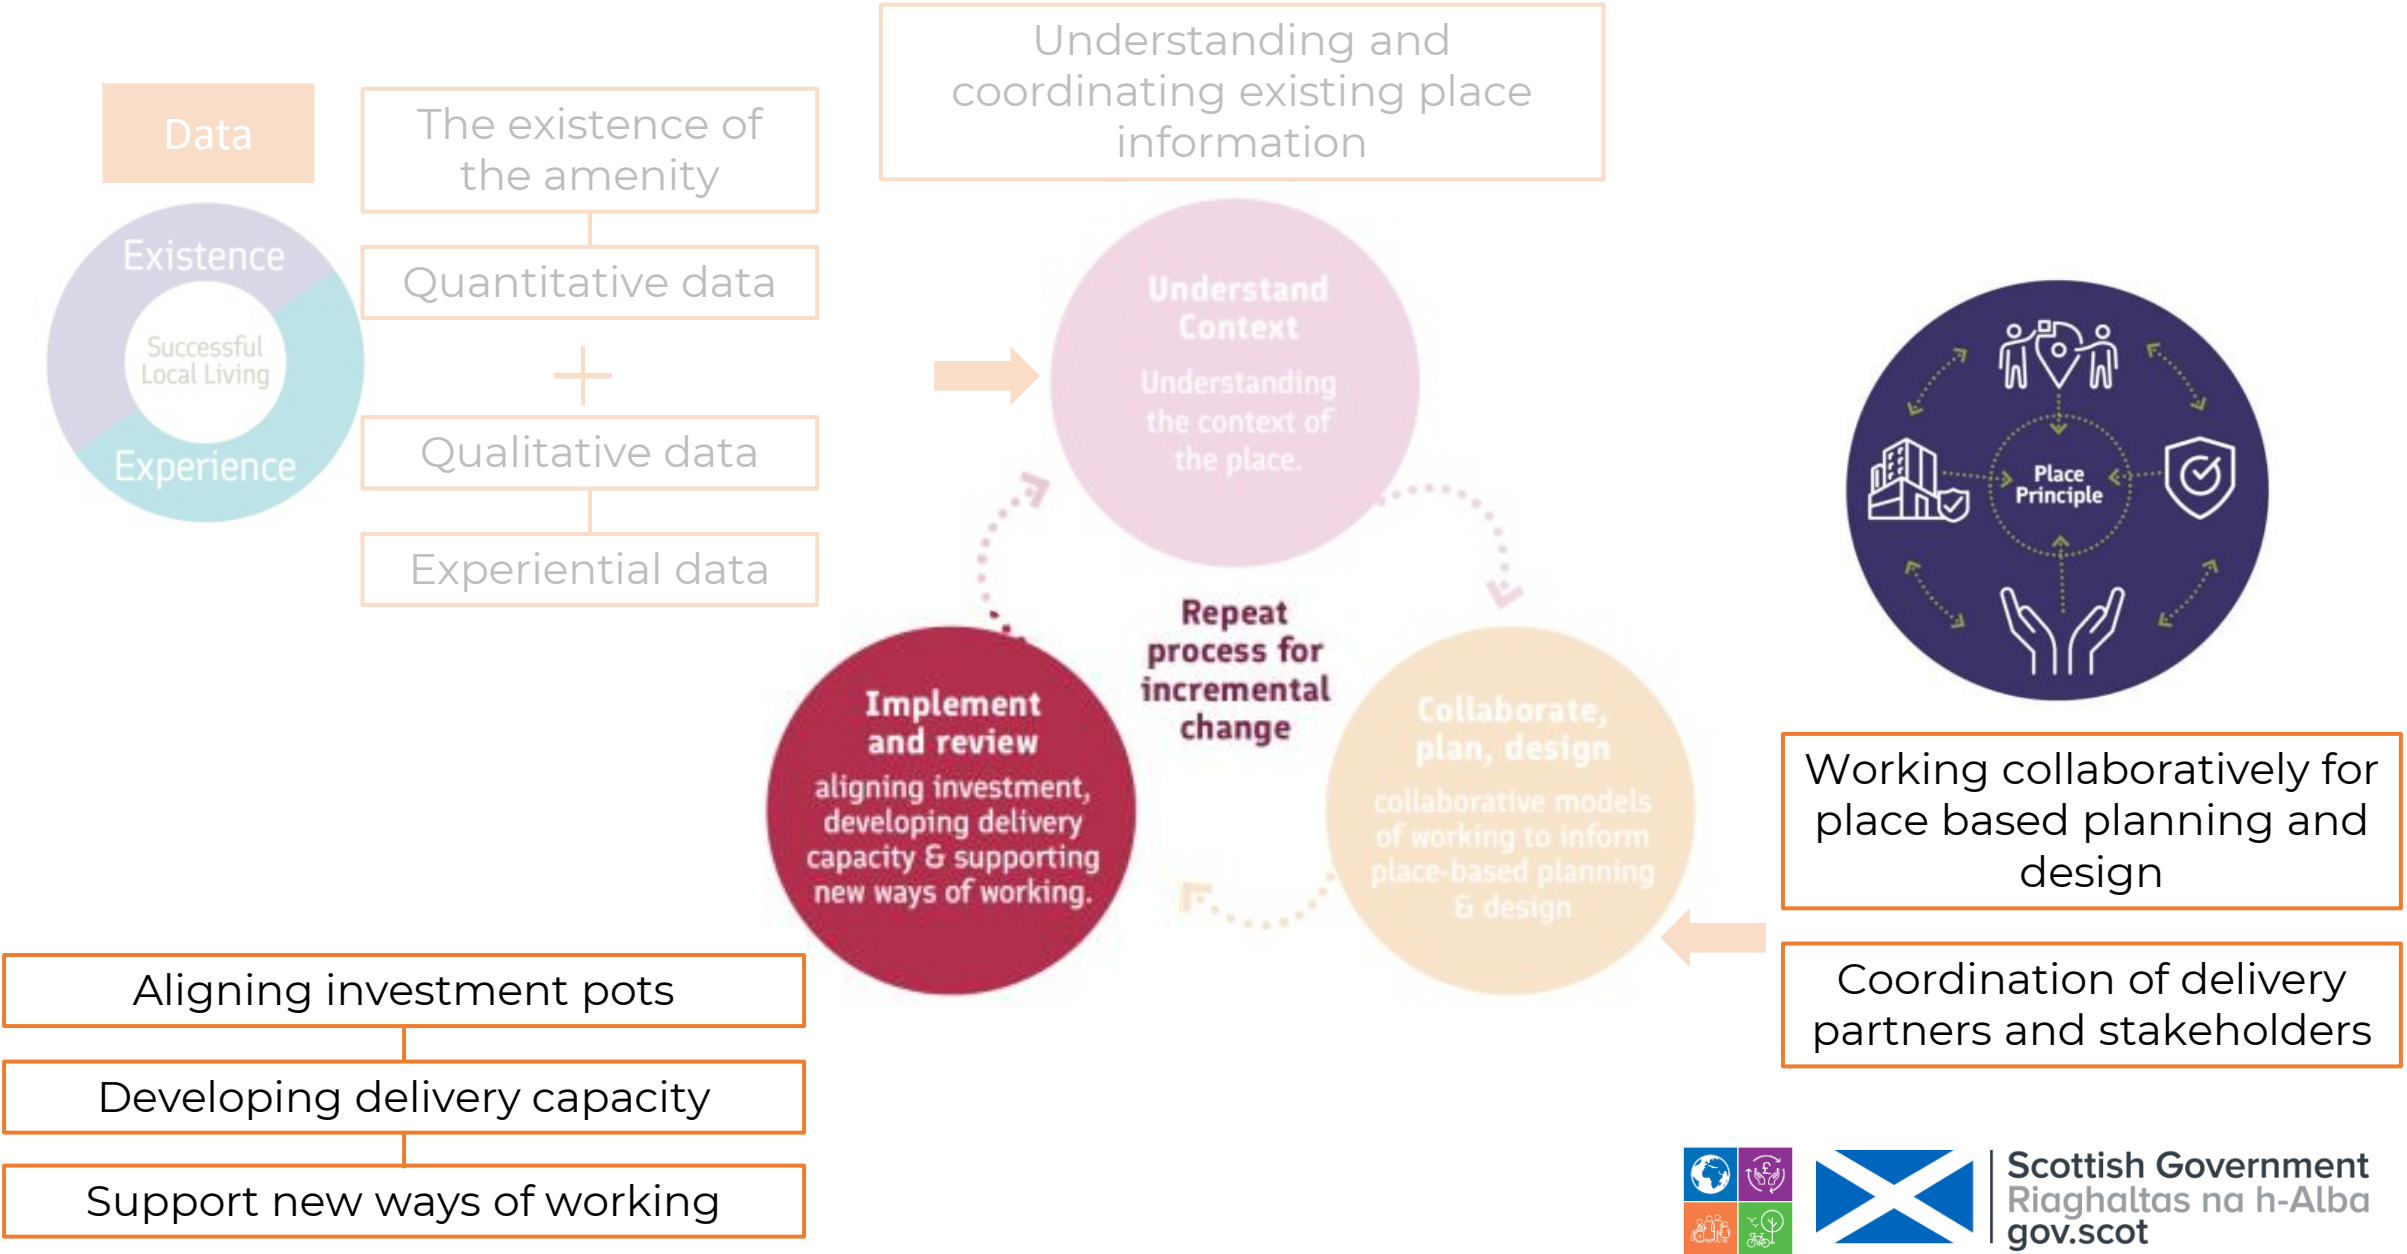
Data

Existence

Successful Local Living

Experience

The existence of the amenity

Quantitative data

+

Qualitative data

Experiential data

Understanding and coordinating existing place information

Understand Context

Understanding the context of the place.

Repeat process for incremental change

Implement and review

aligning investment, developing delivery capacity & supporting new ways of working.

Collaborate, plan, design

collaborative models of working to inform place-based planning & design

Place Principle

Working collaboratively for place based planning and design

Coordination of delivery partners and stakeholders

Aligning investment pots

Developing delivery capacity

Support new ways of working

Scottish Government
Riaghaltas na h-Alba
gov.scot